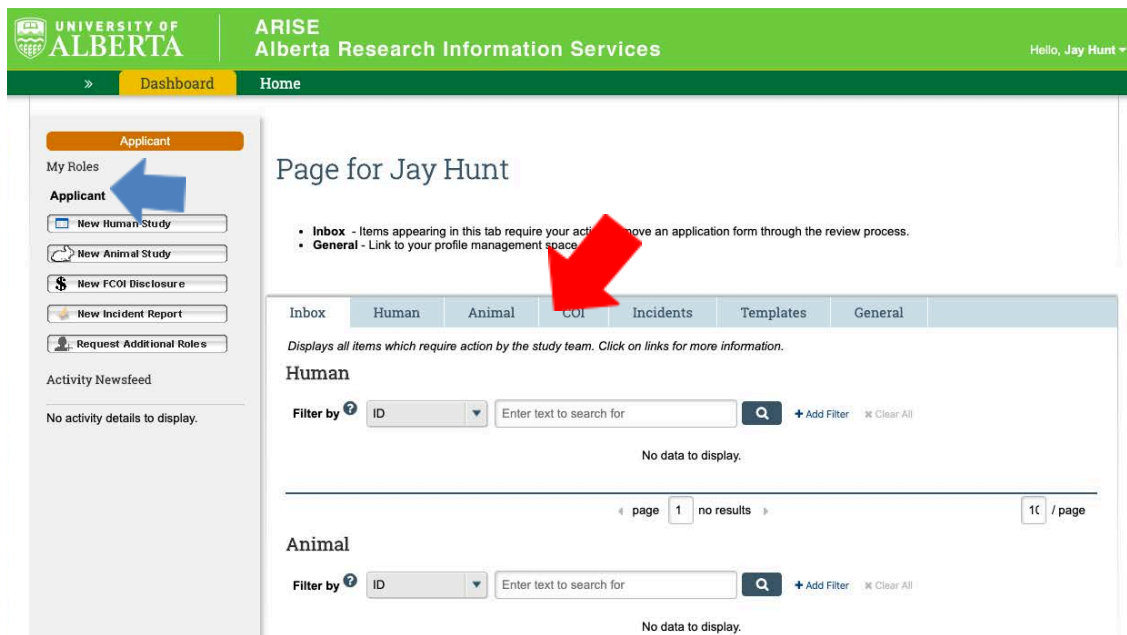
UNIVERSITY OF ALBERTA

ARISE
Alberta Research Information Services

Hello, Jay Hunt

» Dashboard Home

Applicant

My Roles

Applicant

New Human Study

New Animal Study

New FCOI Disclosure

New Incident Report

Request Additional Roles

Activity Newsfeed

No activity details to display.

Page for Jay Hunt

• **Inbox** - Items appearing in this tab require your acti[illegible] move an application form through the review process.
• **General** - Link to your profile management space.

| Inbox | Human | Animal | COI | Incidents | Templates | General |
|---|---|---|---|---|---|---|

Displays all items which require action by the study team. Click on links for more information.

Human

Filter by ID Enter text to search for + Add Filter ✖ Clear All

No data to display.

page 1 no results 1( / page

Animal

Filter by ID Enter text to search for + Add Filter ✖ Clear All

No data to display.